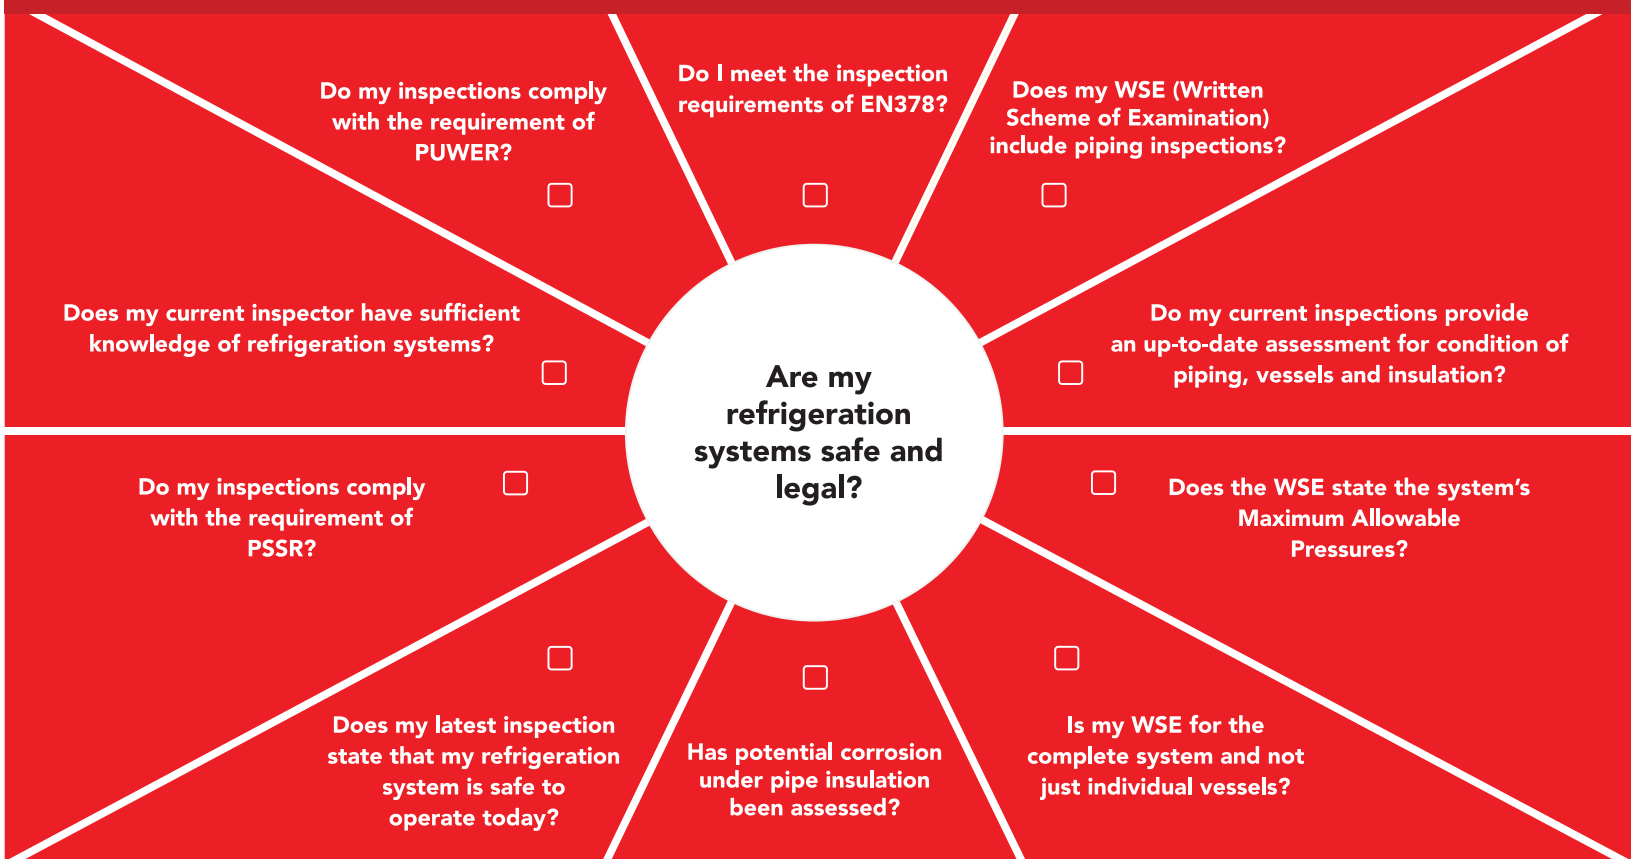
Do my inspections comply with the requirement of PUWER?

☐

Do I meet the inspection requirements of EN378?

☐

Does my WSE (Written Scheme of Examination) include piping inspections?

☐

Does my current inspector have sufficient knowledge of refrigeration systems?

☐

Are my refrigeration systems safe and legal?

Do my current inspections provide an up-to-date assessment for condition of piping, vessels and insulation?

☐

Do my inspections comply with the requirement of PSSR?

☐

☐

Does the WSE state the system's Maximum Allowable Pressures?

☐

Does my latest inspection state that my refrigeration system is safe to operate today?

☐

Has potential corrosion under pipe insulation been assessed?

☐

Is my WSE for the complete system and not just individual vessels?